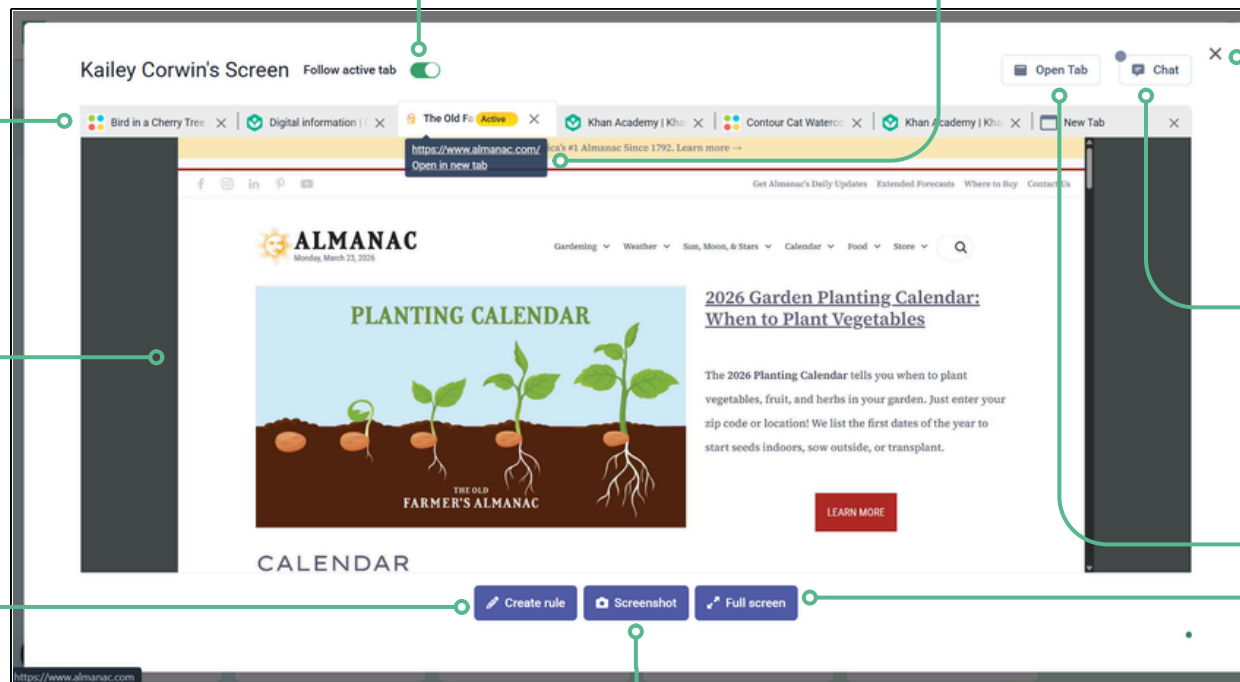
Kailey Corwin's Screen Follow active tab

Open Tab Chat ×

Bird in a Cherry Tree × | Digital information | × | The Old Fa Active × | Khan Academy | Kha × | Contour Cat Waterco × | Khan Academy | Kha × | New Tab ×

https://www.almanac.com/
Open in new tab

ica's #1 Almanac Since 1792. Learn more →

Get Almanac's Daily Updates Extended Forecasts Where to Buy Contact Us

ALMANAC
Monday, March 23, 2026

Gardening Weather Sun, Moon, & Stars Calendar Food Store

PLANTING CALENDAR

THE OLD FARMER'S ALMANAC

2026 Garden Planting Calendar: When to Plant Vegetables

The 2026 Planting Calendar tells you when to plant vegetables, fruit, and herbs in your garden. Just enter your zip code or location! We list the first dates of the year to start seeds indoors, sow outside, or transplant.

LEARN MORE

CALENDAR

Create rule Screenshot Full screen

https://www.almanac.com